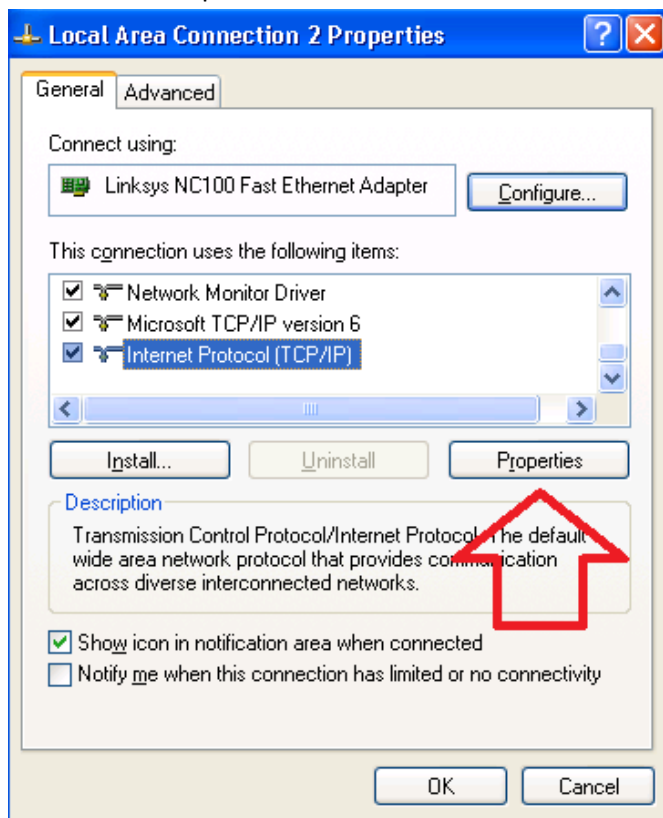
Local Area Connection 2 Properties

?

General

Advanced

Connect using:

Linksys NC100 Fast Ethernet Adapter

Configure...

This connection uses the following items:

Network Monitor Driver

Microsoft TCP/IP version 6

Internet Protocol (TCP/IP)

Install...

Uninstall

Properties

Description

Transmission Control Protocol/Internet Protoco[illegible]he default wide area network protocol that provides co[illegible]ication across diverse interconnected networks.

Show icon in notification area when connected

Notify me when this connection has limited or no connectivity

OK

Cancel